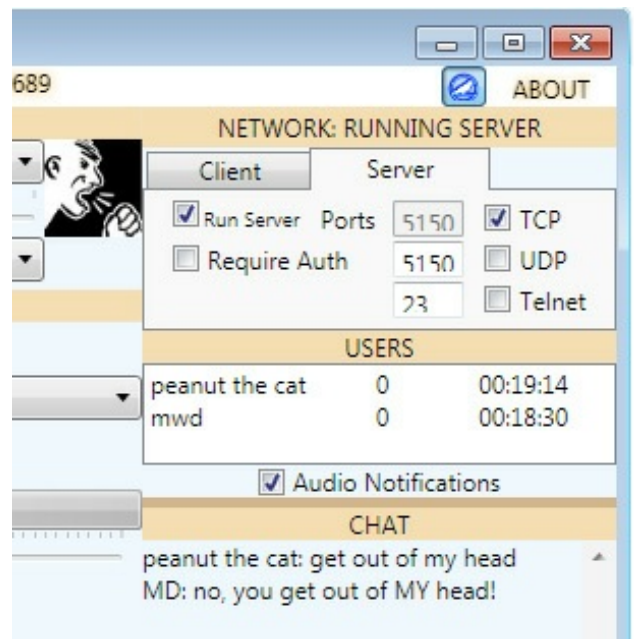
689

ABOUT

NETWORK: RUNNING SERVER

Client Server

Run Server Ports 5150 TCP

Require Auth 5150 UDP

23 Telnet

USERS

| | | |
|---|---|---|
| peanut the cat | 0 | 00:19:14 |
| mwd | 0 | 00:18:30 |

Audio Notifications

CHAT

peanut the cat: get out of my head
MD: no, you get out of MY head!